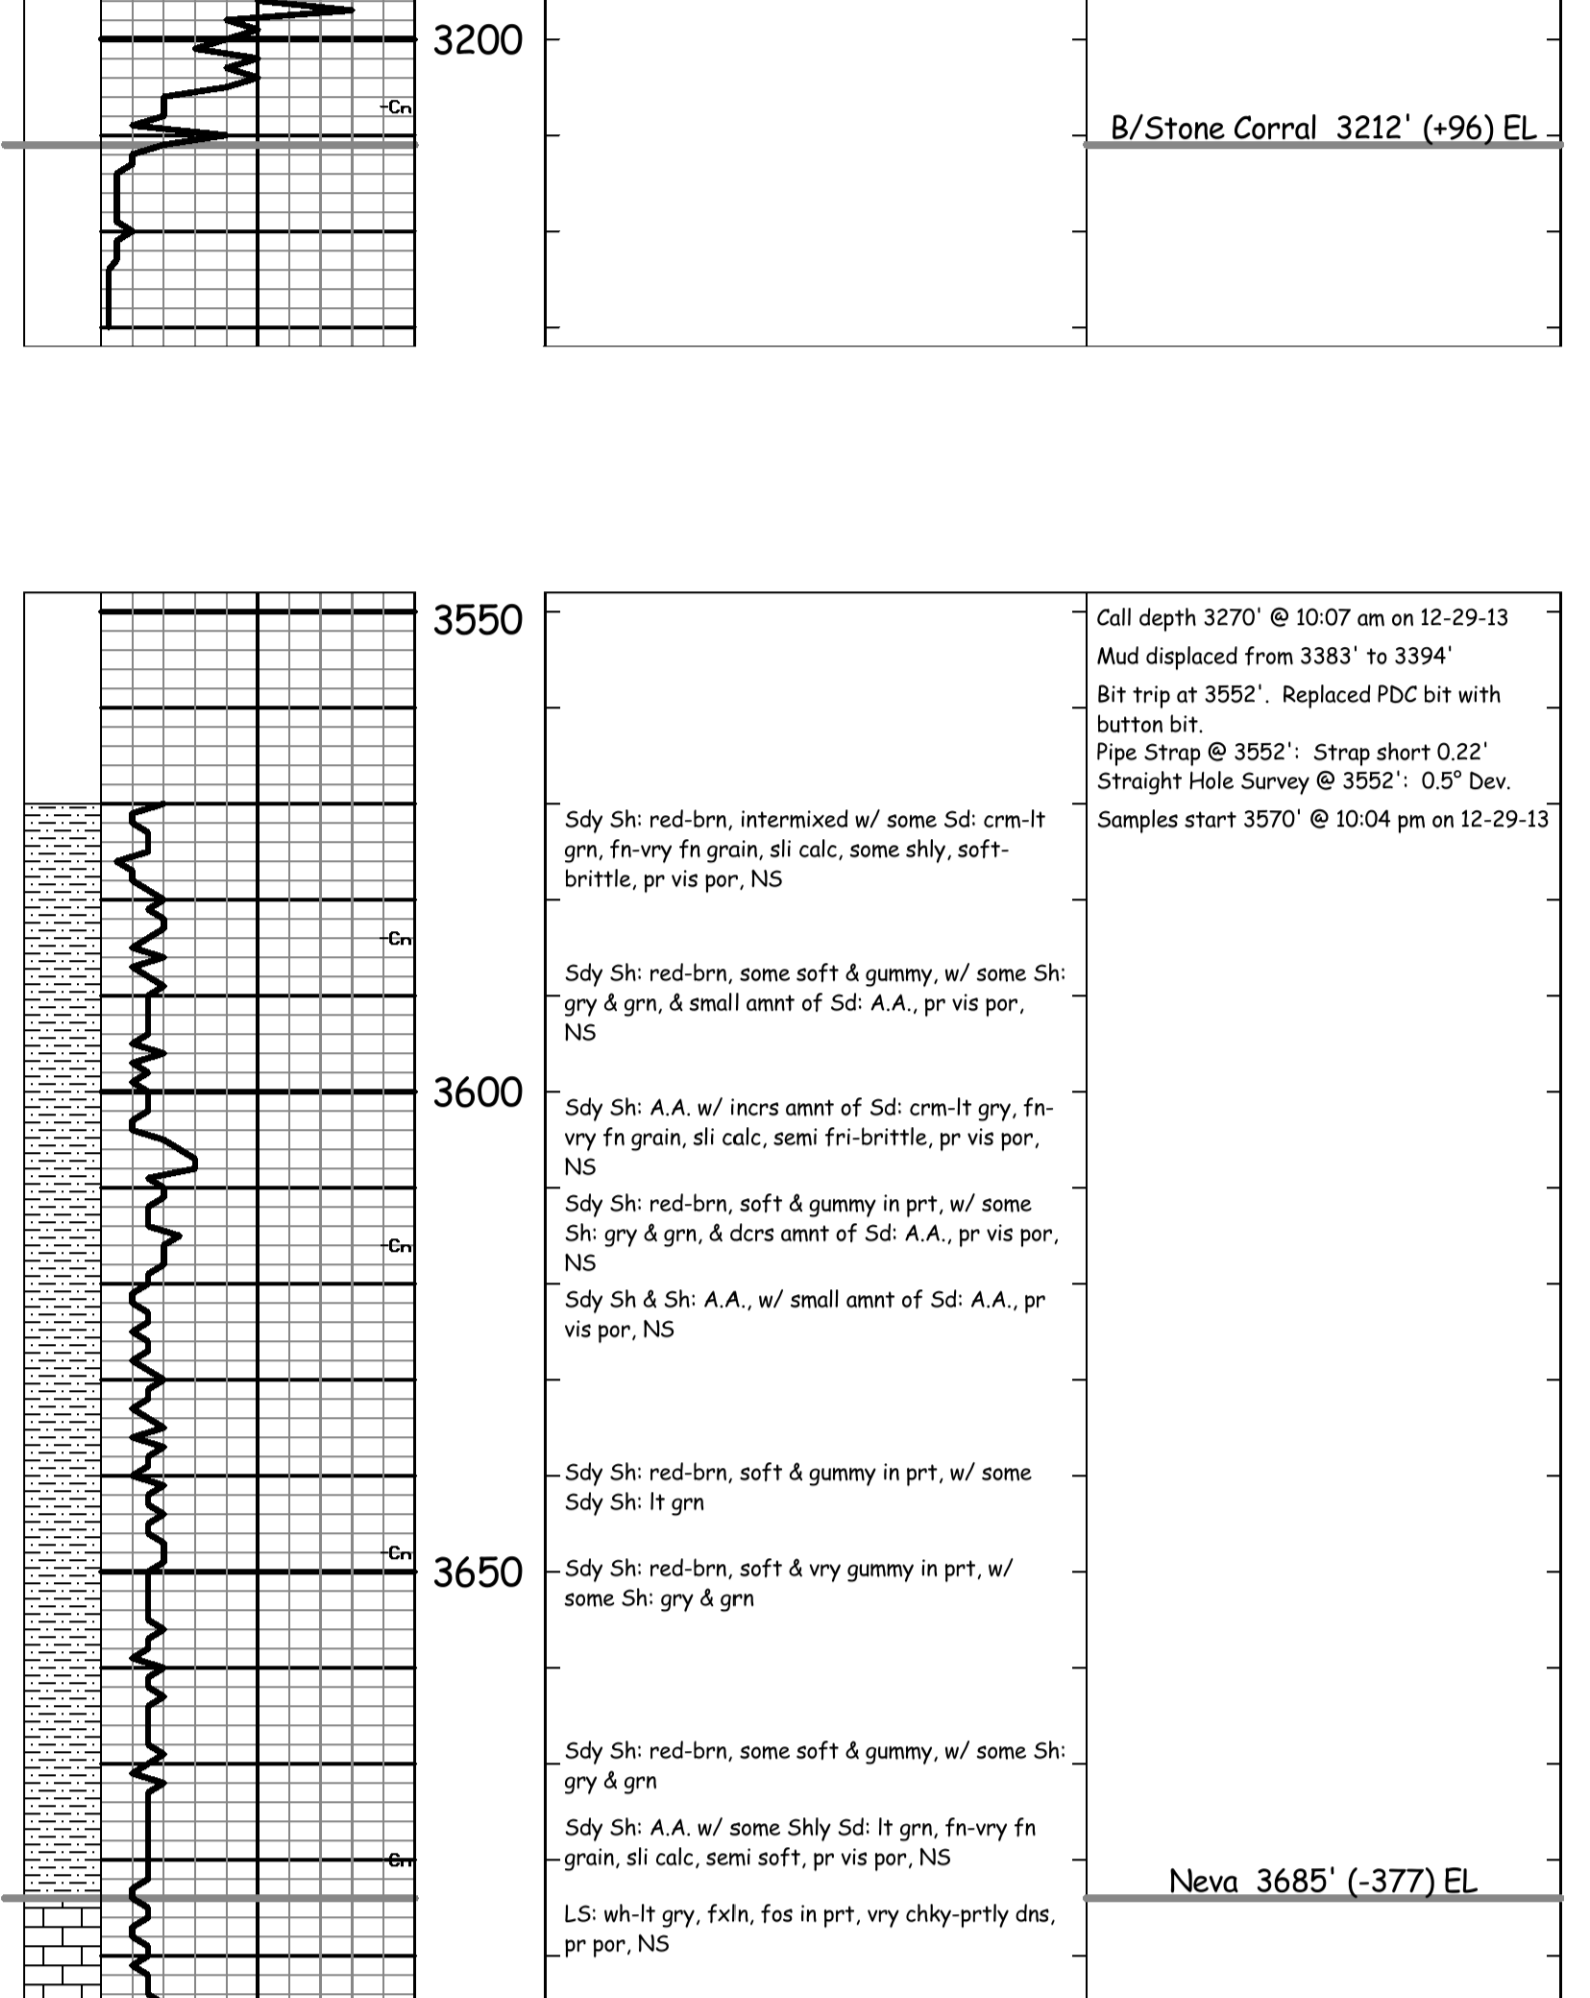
3200

Cn

B/Stone Corral 3212' (+96) EL

3550

Call depth 3270' @ 10:07 am on 12-29-13

Mud displaced from 3383' to 3394'

Bit trip at 3552'. Replaced PDC bit with button bit.
Pipe Strap @ 3552': Strap short 0.22'
Straight Hole Survey @ 3552': 0.5° Dev.

Samples start 3570' @ 10:04 pm on 12-29-13

Sdy Sh: red-brn, intermixed w/ some Sd: crm-lt grn, fn-vry fn grain, sli calc, some shly, soft-brittle, pr vis por, NS

Cn

Sdy Sh: red-brn, some soft & gummy, w/ some Sh: gry & grn, & small amnt of Sd: A.A., pr vis por, NS

3600

Sdy Sh: A.A. w/ incrs amnt of Sd: crm-lt gry, fn-vry fn grain, sli calc, semi fri-brittle, pr vis por, NS

Sdy Sh: red-brn, soft & gummy in prt, w/ some Sh: gry & grn, & dcrs amnt of Sd: A.A., pr vis por, NS

Cn

Sdy Sh & Sh: A.A., w/ small amnt of Sd: A.A., pr vis por, NS

Sdy Sh: red-brn, soft & gummy in prt, w/ some Sdy Sh: lt grn

Cn

3650

Sdy Sh: red-brn, soft & vry gummy in prt, w/ some Sh: gry & grn

Sdy Sh: red-brn, some soft & gummy, w/ some Sh: gry & grn

Sdy Sh: A.A. w/ some Shly Sd: lt grn, fn-vry fn grain, sli calc, semi soft, pr vis por, NS

Cn

Neva 3685' (-377) EL

LS: wh-lt gry, fxln, fos in prt, vry chky-prtly dns, pr por, NS